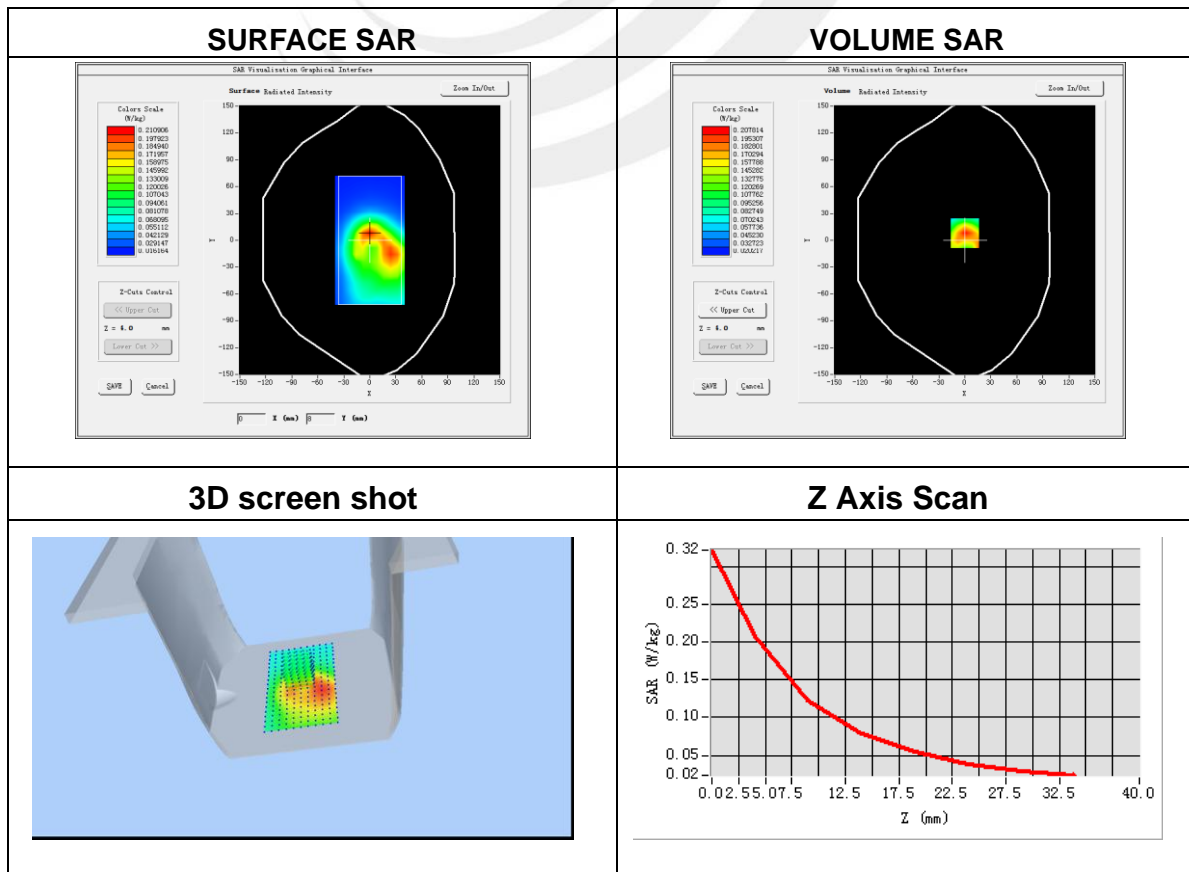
| SURFACE SAR | VOLUME SAR |
|---|---|
| SAR Visualization Graphical Interface<br>Surface Radiated Intensity<br>Zoom In/Out<br>Colors Scale (W/kg)<br>0.210906<br>0.197923<br>0.184940<br>0.171957<br>0.158975<br>0.145992<br>0.133009<br>0.120026<br>0.107043<br>0.094061<br>0.081078<br>0.068095<br>0.055112<br>0.042129<br>0.029147<br>0.016164<br>Z-Cuts Control<br><< Upper Cut<br>Z = 6.0 mm<br>Lower Cut >><br>SAVE Cancel<br>150 120 90 60 30 0 -30 -60 -90 -120 -150<br>Y<br>-150 -120 -90 -60 -30 0 30 60 90 120 150<br>X<br>0 X (mm) 8 Y (mm) | SAR Visualization Graphical Interface<br>Volume Radiated Intensity<br>Zoom In/Out<br>Colors Scale (W/kg)<br>0.207814<br>0.195307<br>0.182801<br>0.170294<br>0.157788<br>0.145282<br>0.132775<br>0.120269<br>0.107762<br>0.095256<br>0.082749<br>0.070243<br>0.057736<br>0.045230<br>0.032723<br>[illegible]<br>Z-Cuts Control<br><< Upper Cut<br>Z = 6.0 mm<br>Lower Cut >><br>SAVE Cancel<br>150 120 90 60 30 0 -30 -60 -90 -120 -150<br>Y<br>-150 -120 -90 -60 -30 0 30 60 90 120 150<br>X |
| 3D screen shot | Z Axis Scan |
| | 0.32<br>0.25<br>0.20<br>0.15<br>0.10<br>0.05<br>0.02<br>SAR (W/kg)<br>0.0 2.5 5.0 7.5 12.5 17.5 22.5 27.5 32.5 40.0<br>Z (mm) |